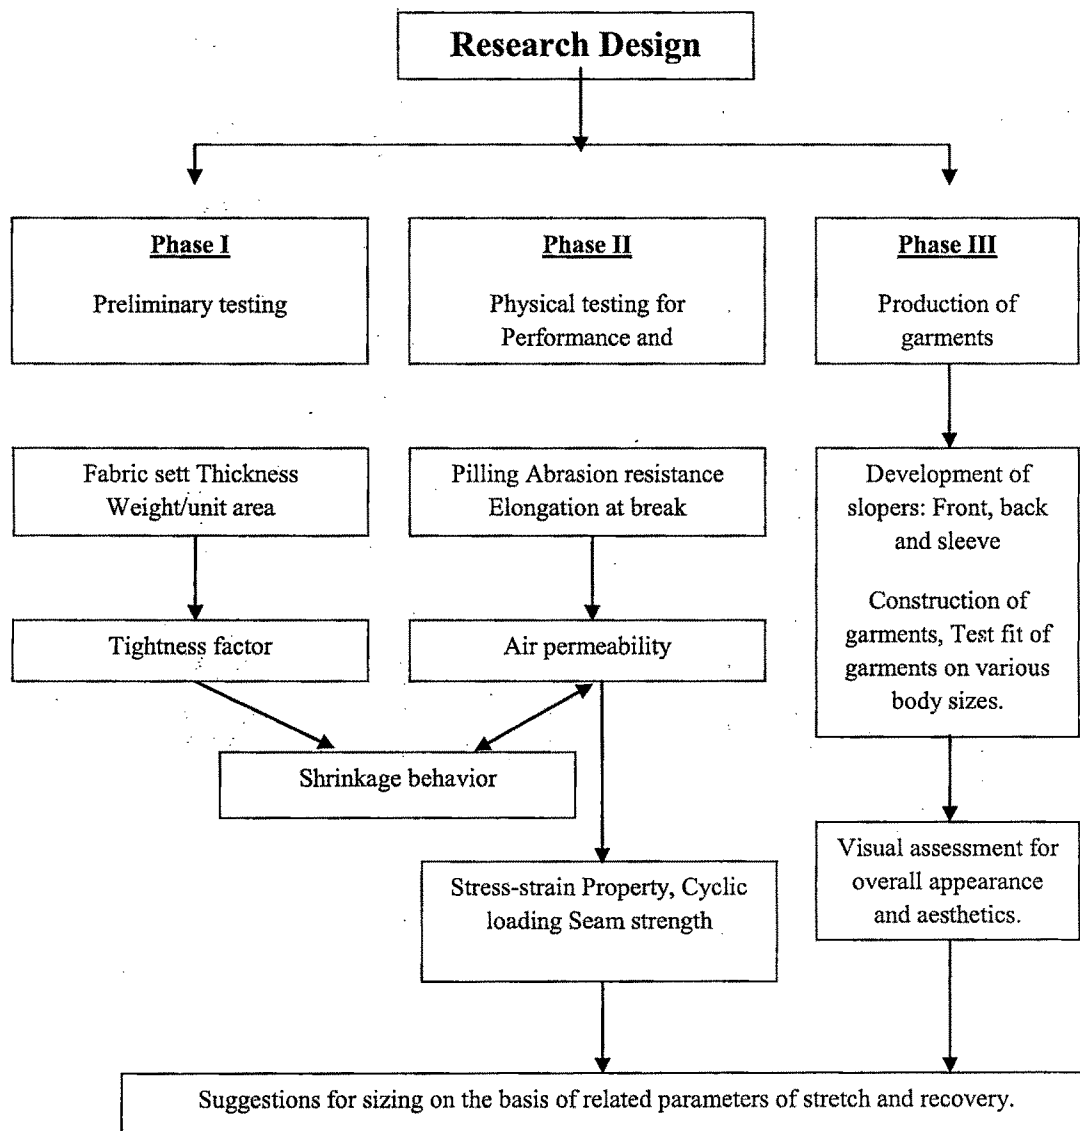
Research Design

Phase I

Preliminary testing

Phase II

Physical testing for Performance and

Phase III

Production of garments

Fabric sett Thickness Weight/unit area

Pilling Abrasion resistance Elongation at break

Development of slopers: Front, back and sleeve

Construction of garments, Test fit of garments on various body sizes.

Tightness factor

Air permeability

Shrinkage behavior

Stress-strain Property, Cyclic loading Seam strength

Visual assessment for overall appearance and aesthetics.

Suggestions for sizing on the basis of related parameters of stretch and recovery.